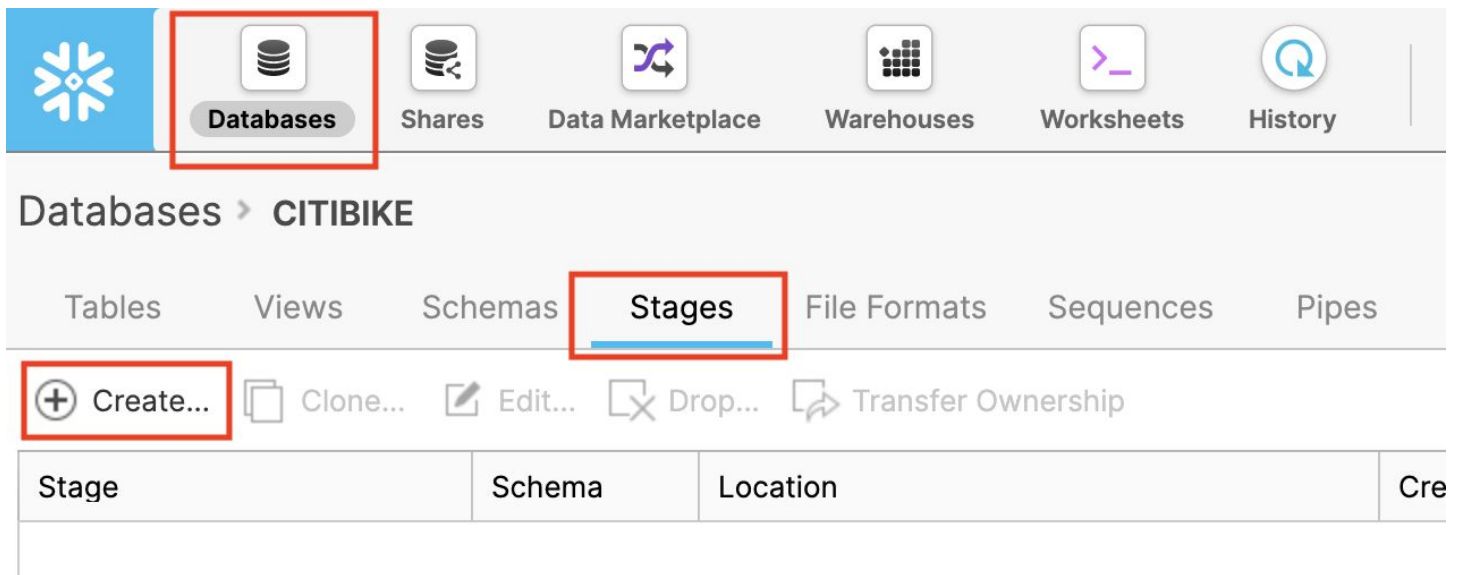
Databases Shares Data Marketplace Warehouses Worksheets History

Databases › CITIBIKE

Tables Views Schemas Stages File Formats Sequences Pipes

Create... Clone... Edit... Drop... Transfer Ownership

| Stage | Schema | Location | Cre |
|---|---|---|---|